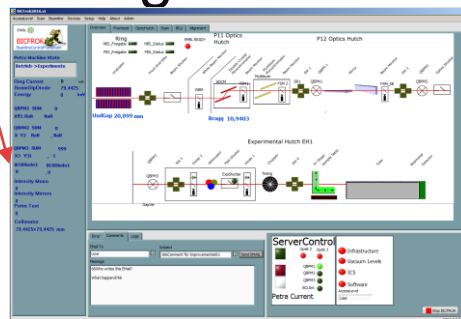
BECFROK

Ring
P11 Optics Hutch
P12 Optics Hutch

Petra Machine State
Betrieb->Experiments

Ring Current
BeamOpClosed 79.4925
Energy

UndGap 20,099 mm
Bragg 16,9463

Experimental Hutch EH1

Intensity Mono
Intensity Mirrors
Petra Text
Collimator
79.465x79.465 mm

ServerControl
Infrastructure
Vacuum Levels
ICS
Software

Petra Current

Stop BECFROK